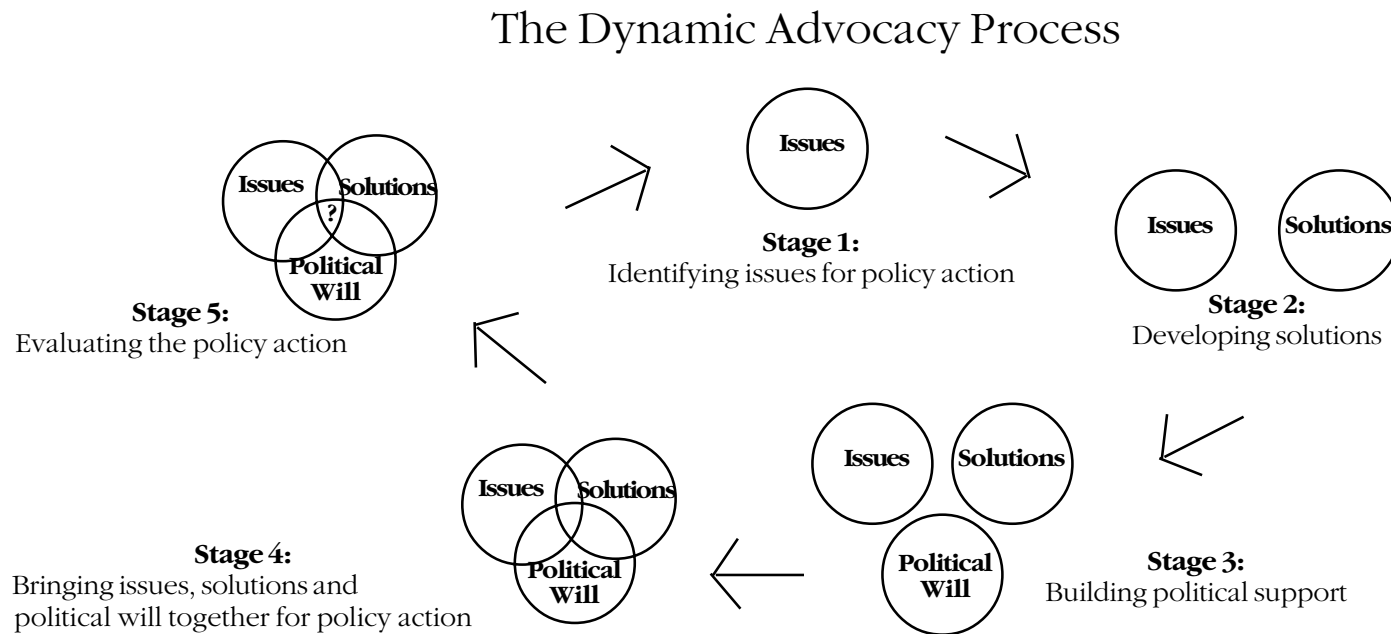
The Dynamic Advocacy Process

Issues

Stage 1:
Identifying issues for policy action

Issues

Solutions

Stage 2:
Developing solutions

Issues

Solutions

Political Will

Stage 3:
Building political support

Issues

Solutions

Political Will

Stage 4:
Bringing issues, solutions and political will together for policy action

Issues

Solutions

?

Political Will

Stage 5:
Evaluating the policy action